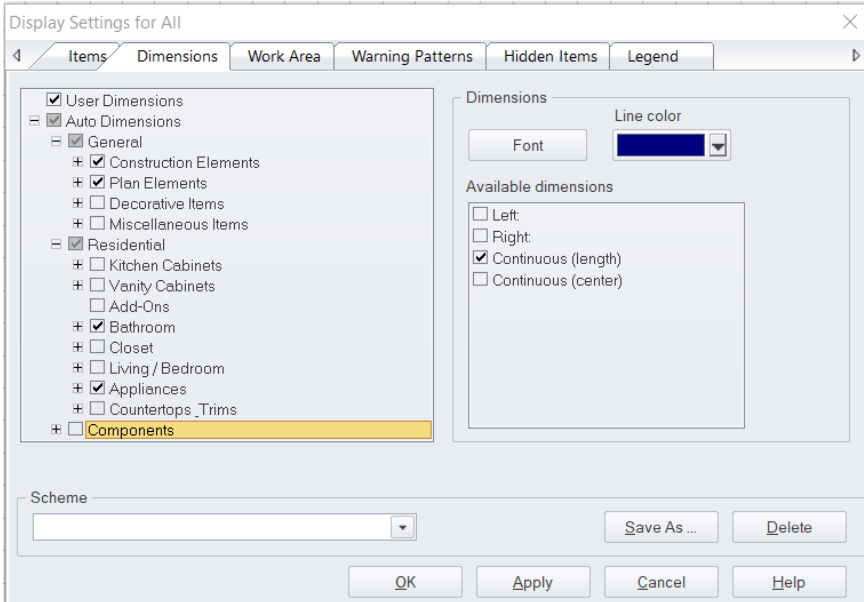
Display Settings for All

Items | Dimensions | Work Area | Warning Patterns | Hidden Items | Legend

User Dimensions
Auto Dimensions
General
Construction Elements
Plan Elements
Decorative Items
Miscellaneous Items
Residential
Kitchen Cabinets
Vanity Cabinets
Add-Ons
Bathroom
Closet
Living / Bedroom
Appliances
Countertops_Trims
Components

Dimensions
Line color
Font
Available dimensions
Left:
Right:
Continuous (length)
Continuous (center)

Scheme
Save As ...
Delete
OK
Apply
Cancel
Help